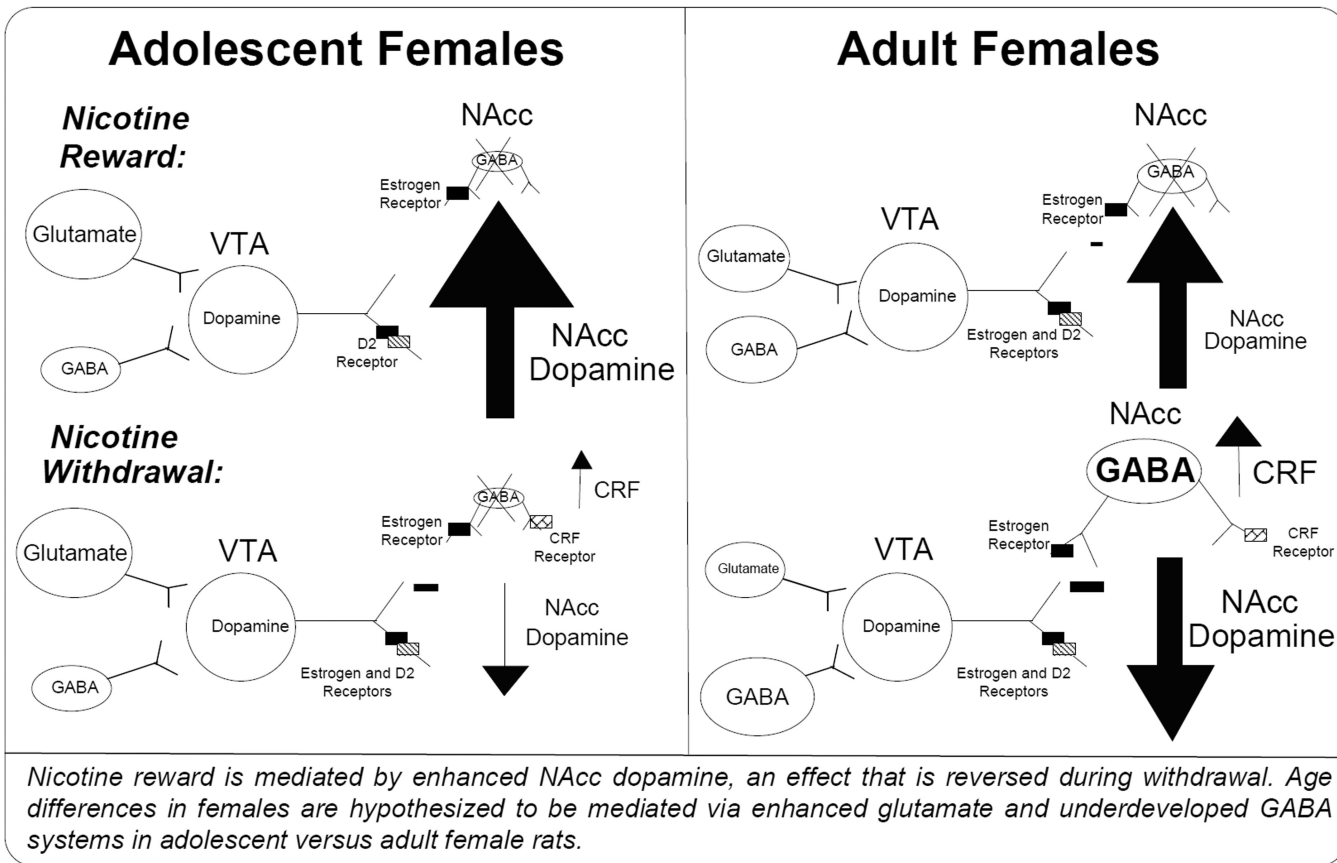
Adolescent Females

Nicotine Reward:

NAcc

GABA

Estrogen Receptor

Glutamate

VTA

Dopamine

D2 Receptor

GABA

NAcc Dopamine

Nicotine Withdrawal:

GABA

CRF

Estrogen Receptor

CRF Receptor

Glutamate

VTA

Dopamine

NAcc Dopamine

Estrogen and D2 Receptors

GABA

Adult Females

NAcc

GABA

Estrogen Receptor

VTA

Glutamate

Dopamine

GABA

Estrogen and D2 Receptors

NAcc Dopamine

NAcc

GABA

CRF

Estrogen Receptor

CRF Receptor

VTA

Glutamate

Dopamine

NAcc Dopamine

Estrogen and D2 Receptors

GABA

Nicotine reward is mediated by enhanced NAcc dopamine, an effect that is reversed during withdrawal. Age differences in females are hypothesized to be mediated via enhanced glutamate and underdeveloped GABA systems in adolescent versus adult female rats.